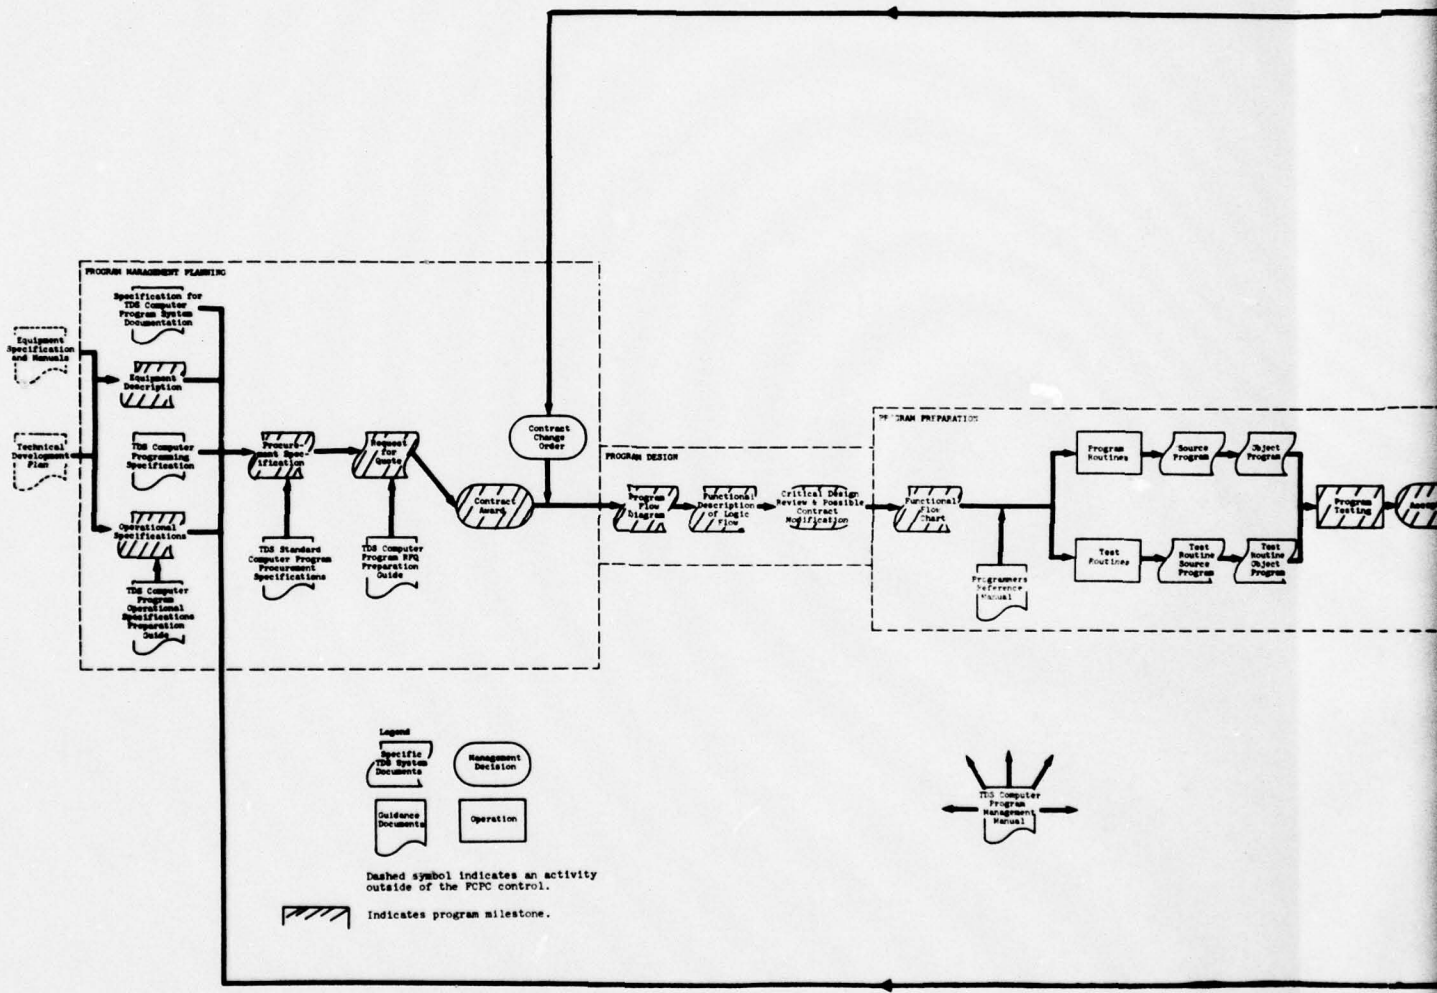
PROGRAM MANAGEMENT PLANNING

Specification for TDS Computer Program System Documentation

Equipment Specification and Manuals

Equipment Description

Technical Development Plan

TDS Computer Programming Specification

Operational Specifications

TDS Computer Program Operational Specifications Preparation Guide

Procurement Specification

TDS Standard Computer Program Procurement Specifications

Request for Quote

TDS Computer Program RFQ Preparation Guide

Contract Change Order

Contract Award

PROGRAM DESIGN

Program Flow Diagram

Functional Description of Logic Flow

Critical Design Review & Possible Contract Modification

PR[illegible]GRAM PREPARATION

Functional Flow Chart

Programmers Reference Manual

Program Routines

Source Program

Object Program

Test Routines

Test Routine Source Program

Test Routine Object Program

Program Testing

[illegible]

Legend

Specific TDS System Documents

Management Decision

Guidance Documents

Operation

Dashed symbol indicates an activity outside of the PCPC control.

Indicates program milestone.

TDS Computer Program Management Manual